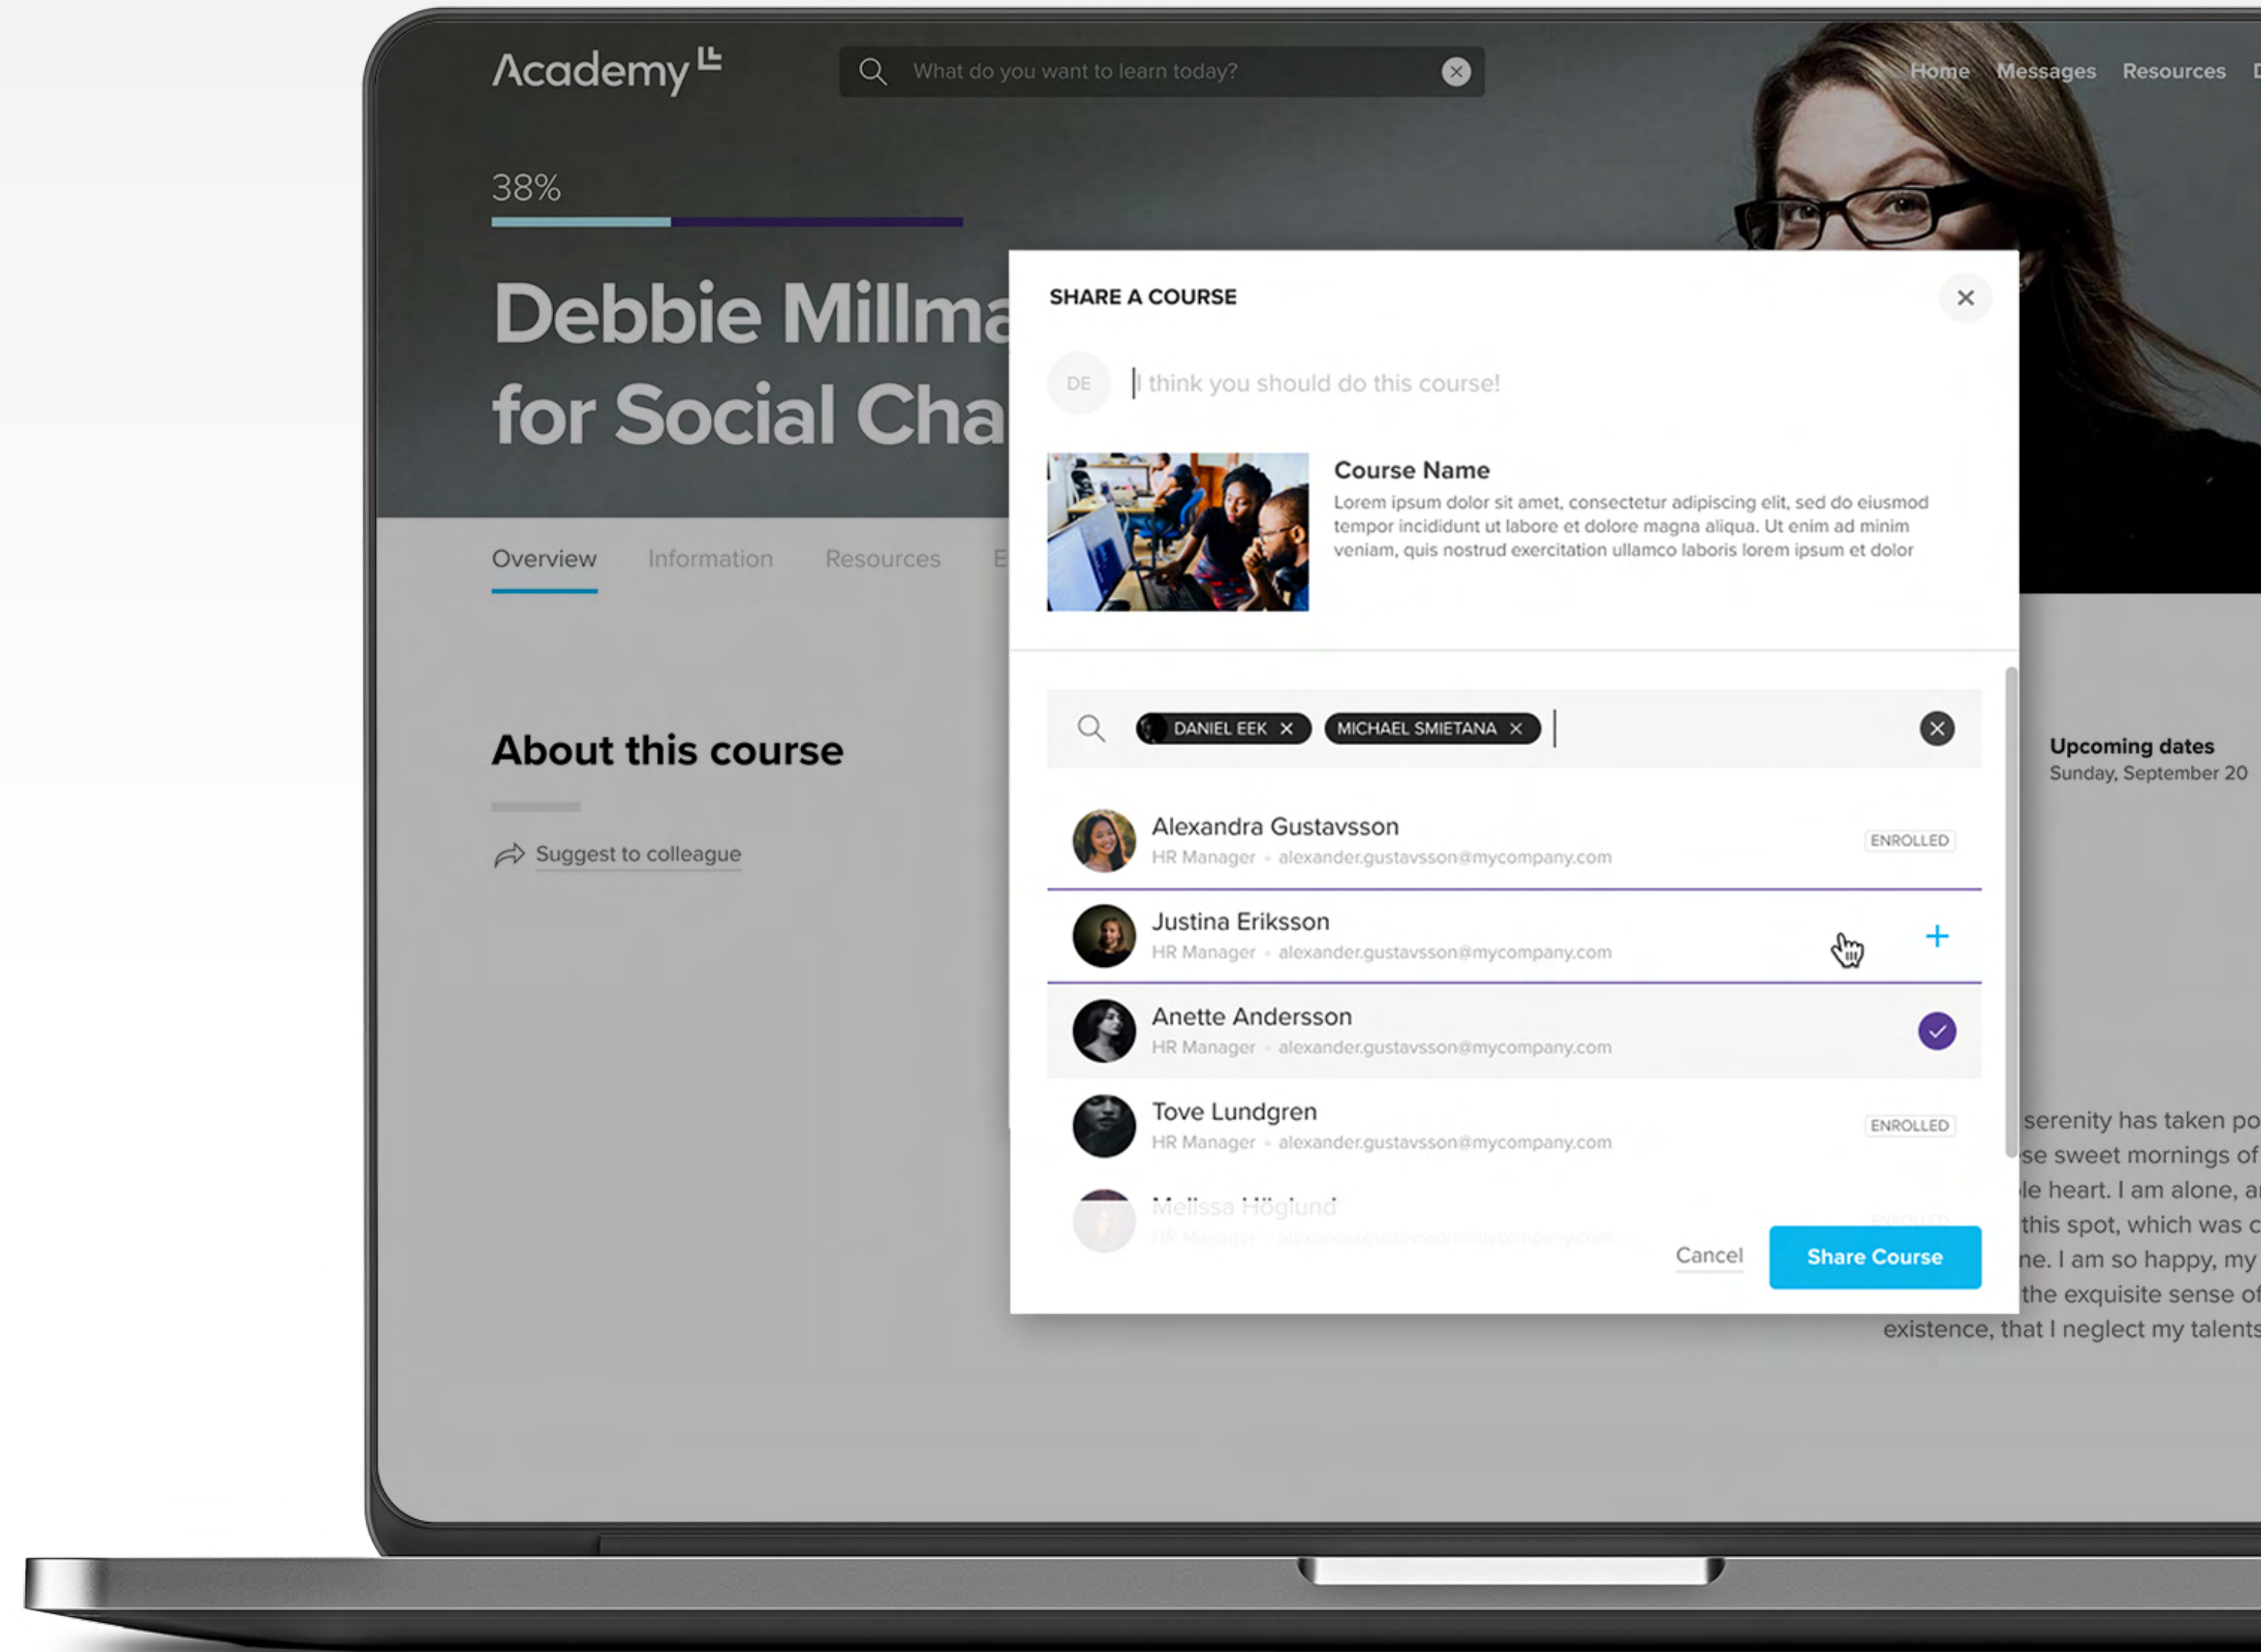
Academy

What do you want to learn today?

Home Messages Resources

38%

Debbie Millma
for Social Cha

Overview Information Resources E

About this course

Suggest to colleague

Upcoming dates
Sunday, September 20

serenity has taken po
se sweet mornings of
le heart. I am alone, a
this spot, which was c
ne. I am so happy, my
the exquisite sense of
existence, that I neglect my talents

SHARE A COURSE

DE

I think you should do this course!

Course Name
Lorem ipsum dolor sit amet, consectetur adipiscing elit, sed do eiusmod tempor incididunt ut labore et dolore magna aliqua. Ut enim ad minim veniam, quis nostrud exercitation ullamco laboris lorem ipsum et dolor

DANIEL EEK MICHAEL SMIETANA

Alexandra Gustavsson
HR Manager • alexander.gustavsson@mycompany.com
ENROLLED

Justina Eriksson
HR Manager • alexander.gustavsson@mycompany.com
+

Anette Andersson
HR Manager • alexander.gustavsson@mycompany.com

Tove Lundgren
HR Manager • alexander.gustavsson@mycompany.com
ENROLLED

Melissa Höglund
HR Manager • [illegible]

Cancel
Share Course